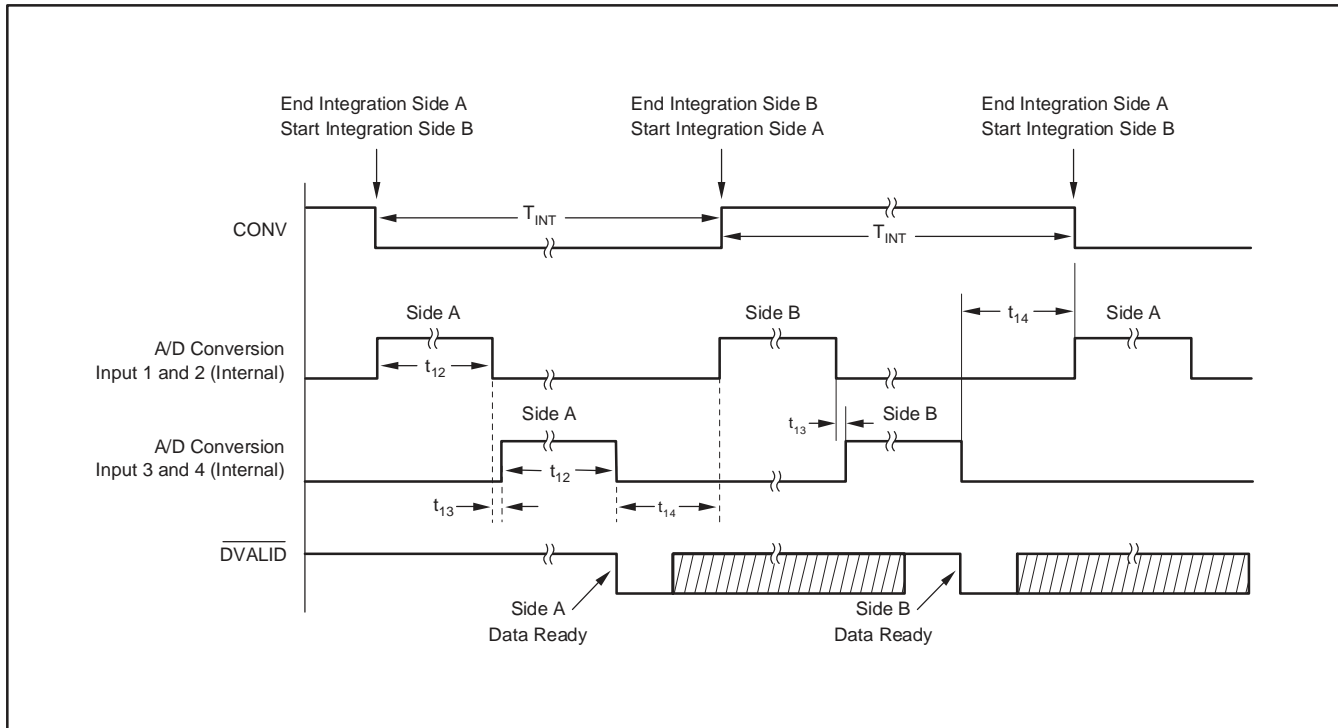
End Integration Side A
Start Integration Side B

End Integration Side B
Start Integration Side A

End Integration Side A
Start Integration Side B

CONV

$T_{INT}$

$T_{INT}$

Side A

Side B

$t_{14}$

Side A

A/D Conversion
Input 1 and 2 (Internal)

$t_{12}$

Side A

$t_{13}$

Side B

A/D Conversion
Input 3 and 4 (Internal)

$t_{12}$

$t_{13}$

$t_{14}$

$\overline{DVALID}$

Side A
Data Ready

Side B
Data Ready